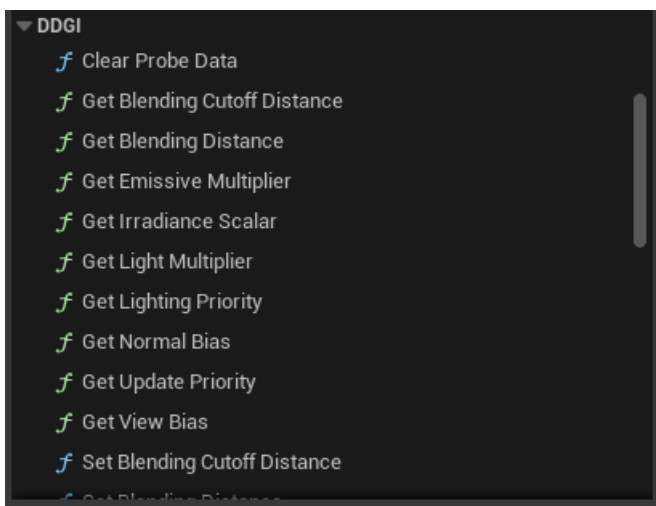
DDGI
$f$ Clear Probe Data
$f$ Get Blending Cutoff Distance
$f$ Get Blending Distance
$f$ Get Emissive Multiplier
$f$ Get Irradiance Scalar
$f$ Get Light Multiplier
$f$ Get Lighting Priority
$f$ Get Normal Bias
$f$ Get Update Priority
$f$ Get View Bias
$f$ Set Blending Cutoff Distance
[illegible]